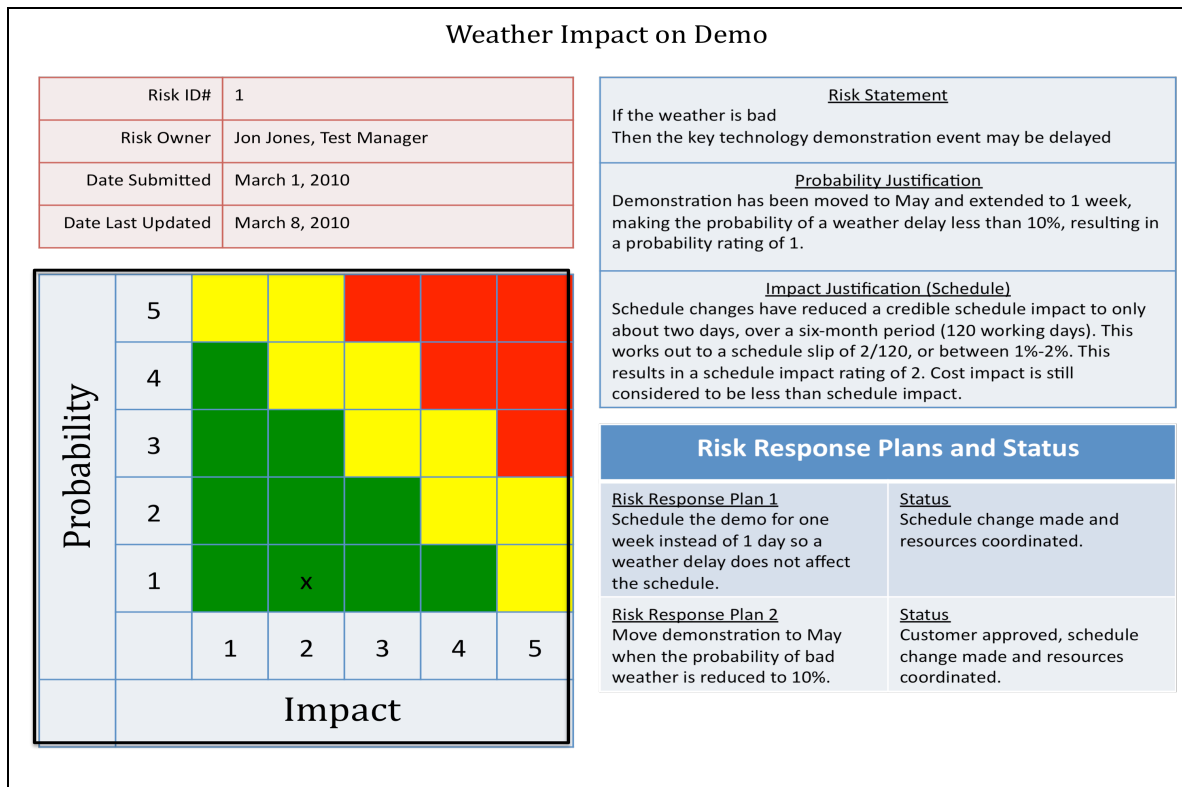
Weather Impact on Demo

| Risk ID# | 1 |
|---|---|
| Risk Owner | Jon Jones, Test Manager |
| Date Submitted | March 1, 2010 |
| Date Last Updated | March 8, 2010 |

| Probability | | | | | | |
|---|---|---|---|---|---|---|
| | 5 | | | | | |
| | 4 | | | | | |
| | 3 | | | | | |
| | 2 | | | | | |
| | 1 | | x | | | |
| | | 1 | 2 | 3 | 4 | 5 |
| | Impact | | | | | |

Risk Statement
If the weather is bad
Then the key technology demonstration event may be delayed

Probability Justification
Demonstration has been moved to May and extended to 1 week, making the probability of a weather delay less than 10%, resulting in a probability rating of 1.

Impact Justification (Schedule)
Schedule changes have reduced a credible schedule impact to only about two days, over a six-month period (120 working days). This works out to a schedule slip of 2/120, or between 1%-2%. This results in a schedule impact rating of 2. Cost impact is still considered to be less than schedule impact.

Risk Response Plans and Status

| Risk Response Plan 1<br>Schedule the demo for one week instead of 1 day so a weather delay does not affect the schedule. | Status<br>Schedule change made and resources coordinated. |
|---|---|
| Risk Response Plan 2<br>Move demonstration to May when the probability of bad weather is reduced to 10%. | Status<br>Customer approved, schedule change made and resources coordinated. |